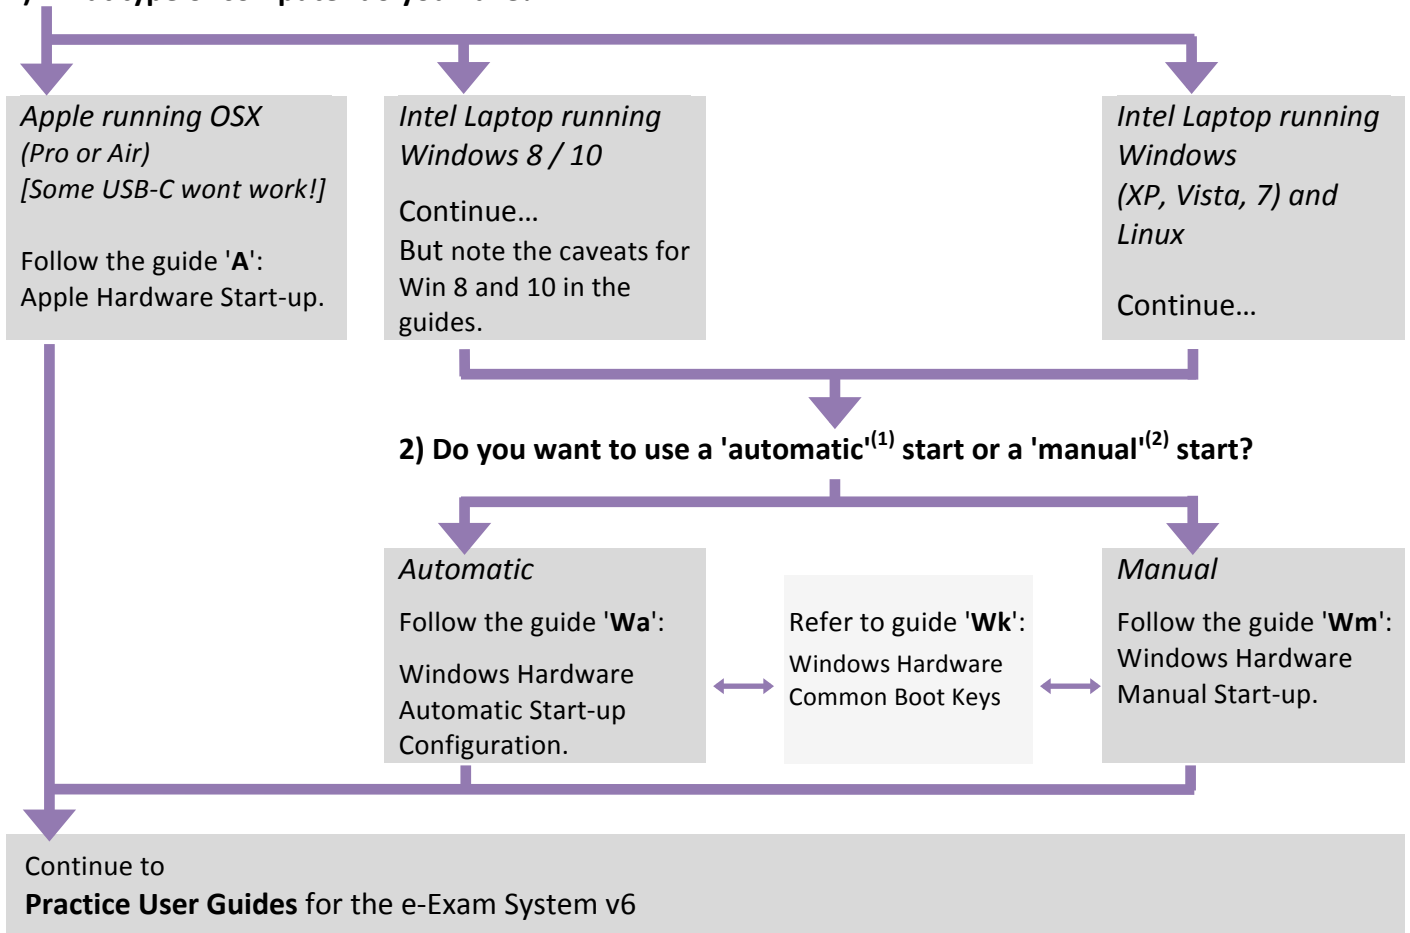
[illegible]

Apple running OSX
(Pro or Air)
[Some USB-C wont work!]

Follow the guide '**A**':
Apple Hardware Start-up.

Intel Laptop running
Windows 8 / 10

Continue…
But note the caveats for Win 8 and 10 in the guides.

Intel Laptop running
Windows
(XP, Vista, 7) and
Linux

Continue…

**2) Do you want to use a 'automatic'$^{(1)}$ start or a 'manual'$^{(2)}$ start?**

Automatic

Follow the guide '**Wa**':

Windows Hardware Automatic Start-up Configuration.

Refer to guide '**Wk**':
Windows Hardware Common Boot Keys

Manual

Follow the guide '**Wm**':
Windows Hardware Manual Start-up.

Continue to
**Practice User Guides** for the e-Exam System v6